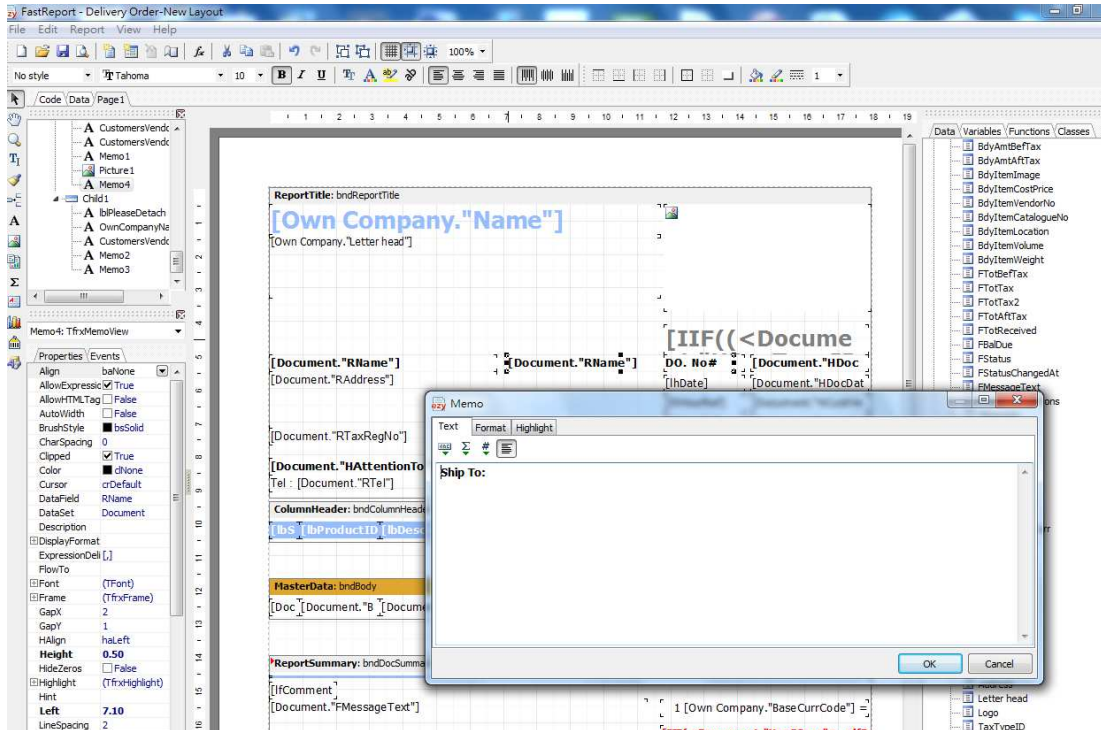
FastReport - Delivery Order-New Layout
File Edit Report View Help
100%
No style Tahoma 10 B I U 1
Code Data Page1
CustomersVendo
CustomersVendo
Memo1
Picture1
Memo4
Child1
lblPleaseDetach
OwnCompanyNa
CustomersVendo
Memo2
Memo3
Memo4: TfrxMemoView
Properties Events

| | |
|---|---|
| Align | baNone |
| AllowExpressio | True |
| AllowHTMLTag | False |
| AutoWidth | False |
| BrushStyle | bsSolid |
| CharSpacing | 0 |
| Clipped | True |
| Color | clNone |
| Cursor | crDefault |
| DataField | RName |
| DataSet | Document |
| Description | |
| DisplayFormat | |
| ExpressionDeli | [,] |
| FlowTo | |
| Font | (TFont) |
| Frame | (TfrxFrame) |
| GapX | 2 |
| GapY | 1 |
| HAlign | haLeft |
| Height | 0.50 |
| HideZeros | False |
| Highlight | (TfrxHighlight) |
| Hint | |
| Left | 7.10 |
| LineSpacing | 2 |

1 2 3 4 5 6 7 8 9 10 11 12 13 14 15 16 17 18 19
ReportTitle: bndReportTitle
[Own Company."Name"]
[Own Company."Letter head"]
[IIF((<Docume
[Document."RName"]
[Document."RName"]
DO. No#
[Document."HDoc
[Document."RAddress"]
[lhDate]
[Document."HDocDat
[Document."RTaxRegNo"]
[Document."HAttentionTo
Tel : [Document."RTel"]
ColumnHeader: bndColumnHeade
[lbS [lbProductID [lbDesc
MasterData: bndBody
[Doc [Document."B [Docume
ReportSummary: bndDocSumma
[lfComment]
[Document."FMessageText"]
1 [Own Company."BaseCurrCode"] =
Memo
Text Format Highlight
Ship To:
OK Cancel
Data Variables Functions Classes
BdyAmtBefTax
BdyAmtAftTax
BdyItemImage
BdyItemCostPrice
BdyItemVendorNo
BdyItemCatalogueNo
BdyItemLocation
BdyItemVolume
BdyItemWeight
FTotBefTax
FTotTax
FTotTax2
FTotAftTax
FTotReceived
FBalDue
FStatus
FStatusChangedAt
FMessageText
Address
Letter head
Logo
TaxTypeID